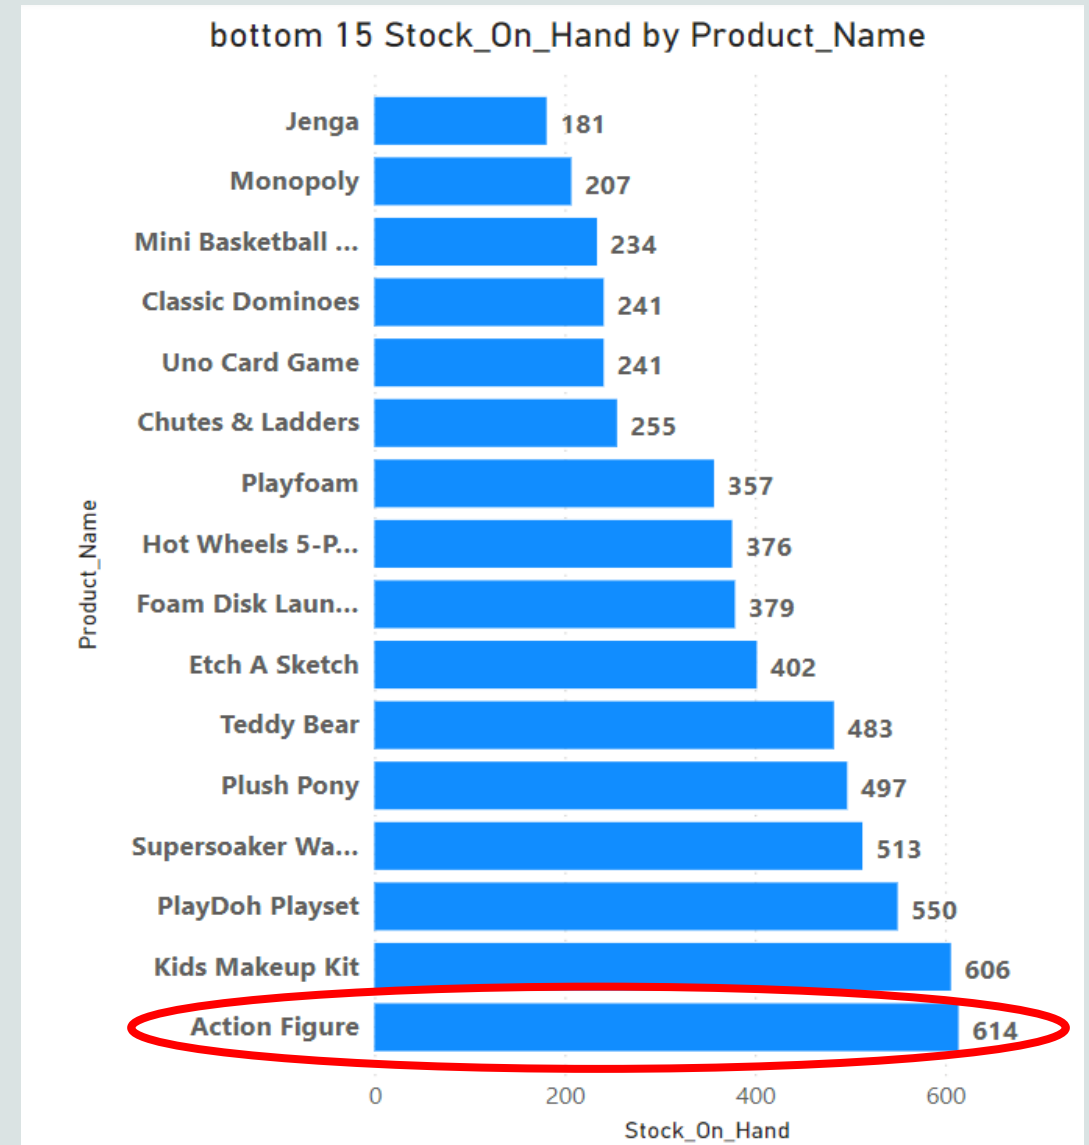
bottom 15 Stock_On_Hand by Product_Name

Product_Name

| Product_Name | Stock_On_Hand |
|---|---|
| Jenga | 181 |
| Monopoly | 207 |
| Mini Basketball ... | 234 |
| Classic Dominoes | 241 |
| Uno Card Game | 241 |
| Chutes & Ladders | 255 |
| Playfoam | 357 |
| Hot Wheels 5-P... | 376 |
| Foam Disk Laun... | 379 |
| Etch A Sketch | 402 |
| Teddy Bear | 483 |
| Plush Pony | 497 |
| Supersoaker Wa... | 513 |
| PlayDoh Playset | 550 |
| Kids Makeup Kit | 606 |
| Action Figure | 614 |

0 200 400 600

Stock_On_Hand